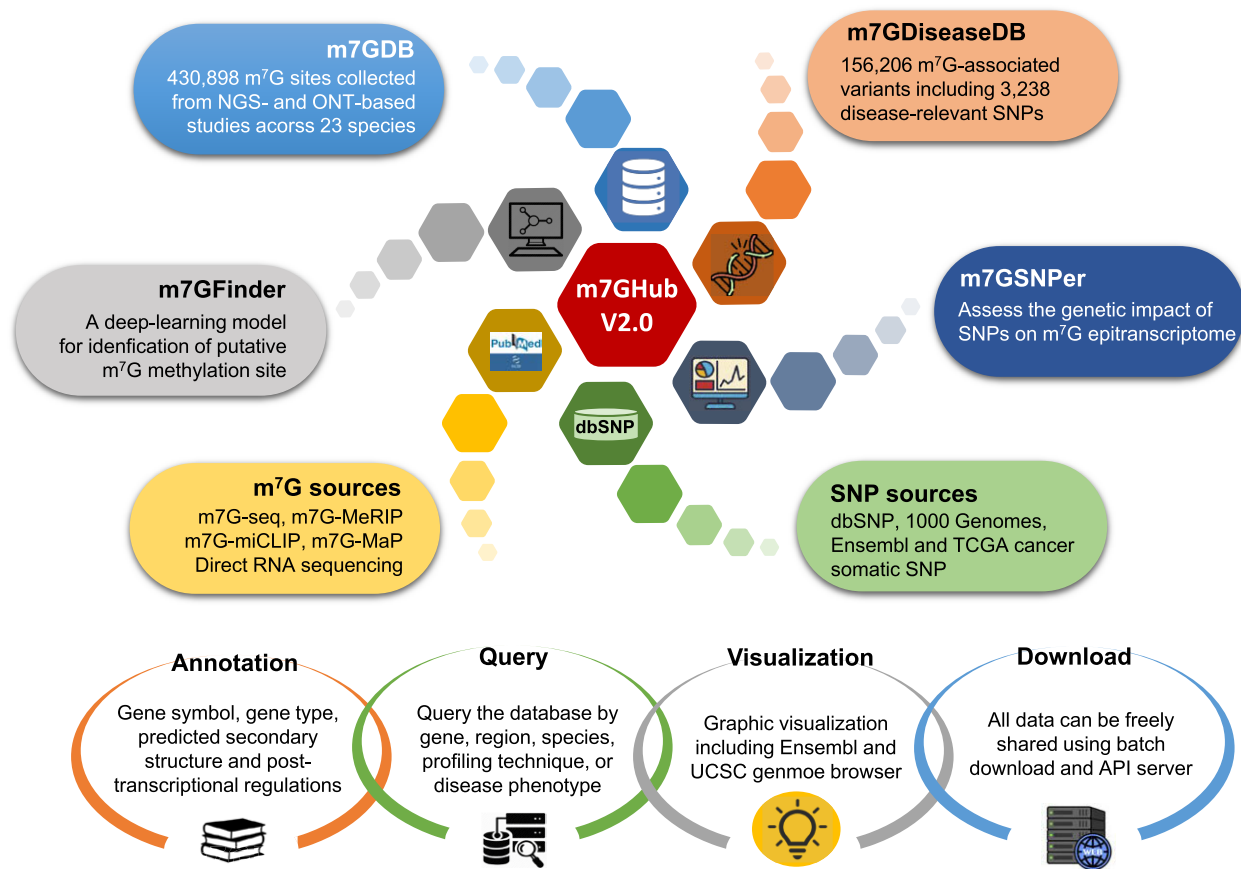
m7GDB
430,898 m$^7$G sites collected from NGS- and ONT-based studies acorss 23 species

m7GDiseaseDB
156,206 m$^7$G-associated variants including 3,238 disease-relevant SNPs

m7GHub V2.0

m7GFinder
A deep-learning model for idenfication of putative m$^7$G methylation site

m7GSNPer
Assess the genetic impact of SNPs on m$^7$G epitranscriptome

PubMed

dbSNP

m$^7$G sources
m7G-seq, m7G-MeRIP m7G-miCLIP, m7G-MaP Direct RNA sequencing

SNP sources
dbSNP, 1000 Genomes, Ensembl and TCGA cancer somatic SNP

Annotation
Gene symbol, gene type, predicted secondary structure and post-transcriptional regulations

Query
Query the database by gene, region, species, profiling technique, or disease phenotype

Visualization
Graphic visualization including Ensembl and UCSC genmoe browser

Download
All data can be freely shared using batch download and API server

WEB